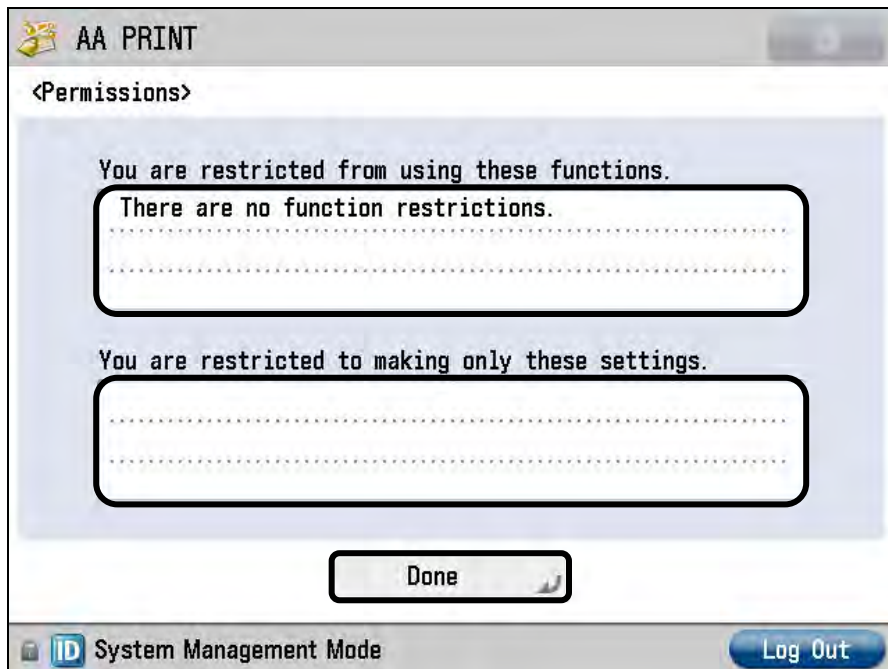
AA PRINT

<Permissions>

You are restricted from using these functions.

There are no function restrictions.

You are restricted to making only these settings.

Done

ID System Management Mode

Log Out